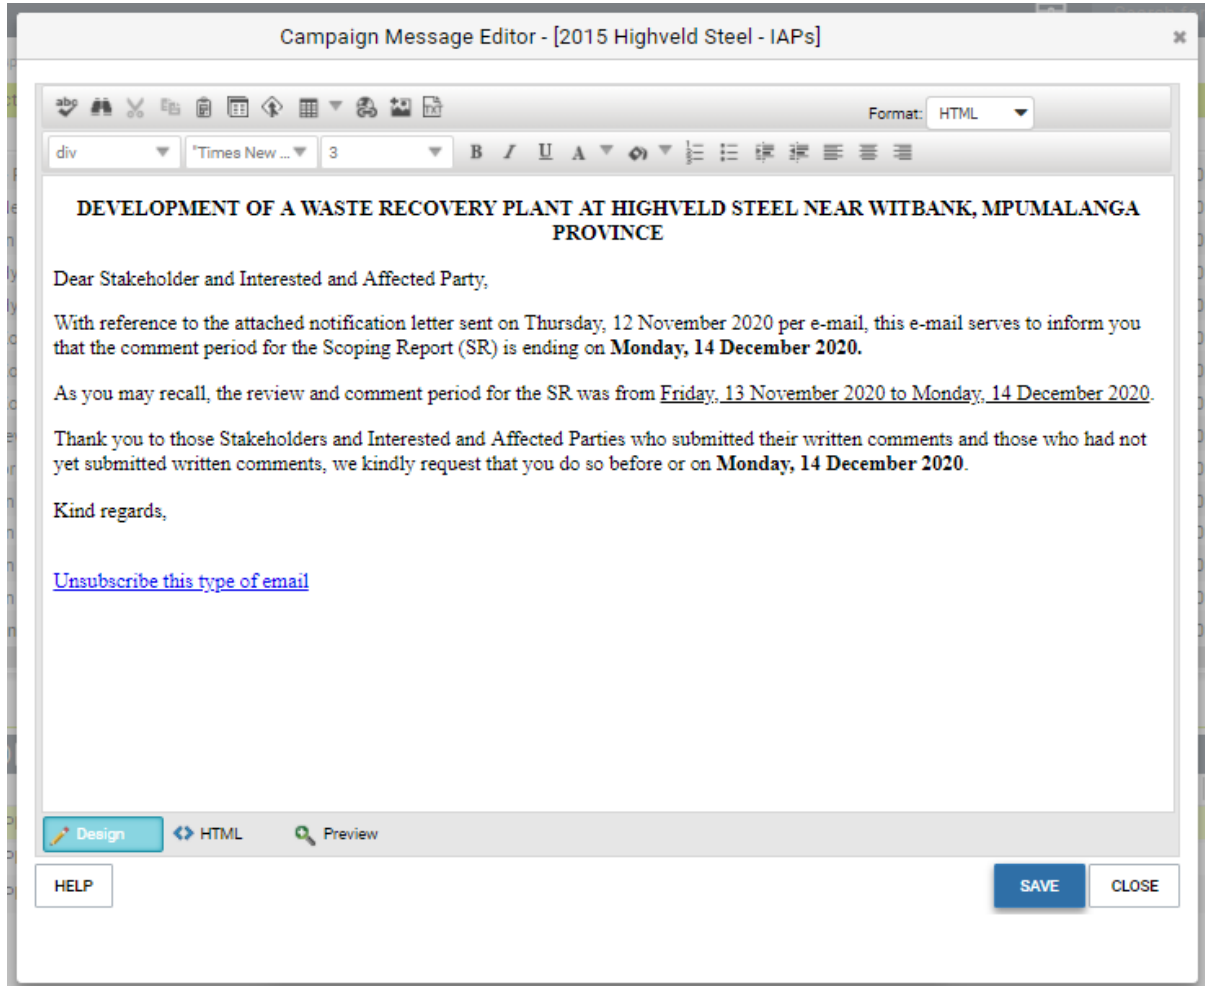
Campaign Message Editor - [2015 Highveld Steel - IAPs]

Format: HTML

div "Times New ... 3

DEVELOPMENT OF A WASTE RECOVERY PLANT AT HIGHVELD STEEL NEAR WITBANK, MPUMALANGA PROVINCE

Dear Stakeholder and Interested and Affected Party,

With reference to the attached notification letter sent on Thursday, 12 November 2020 per e-mail, this e-mail serves to inform you that the comment period for the Scoping Report (SR) is ending on **Monday, 14 December 2020.**

As you may recall, the review and comment period for the SR was from Friday, 13 November 2020 to Monday, 14 December 2020.

Thank you to those Stakeholders and Interested and Affected Parties who submitted their written comments and those who had not yet submitted written comments, we kindly request that you do so before or on **Monday, 14 December 2020**.

Kind regards,

Unsubscribe this type of email

Design HTML Preview

HELP SAVE CLOSE